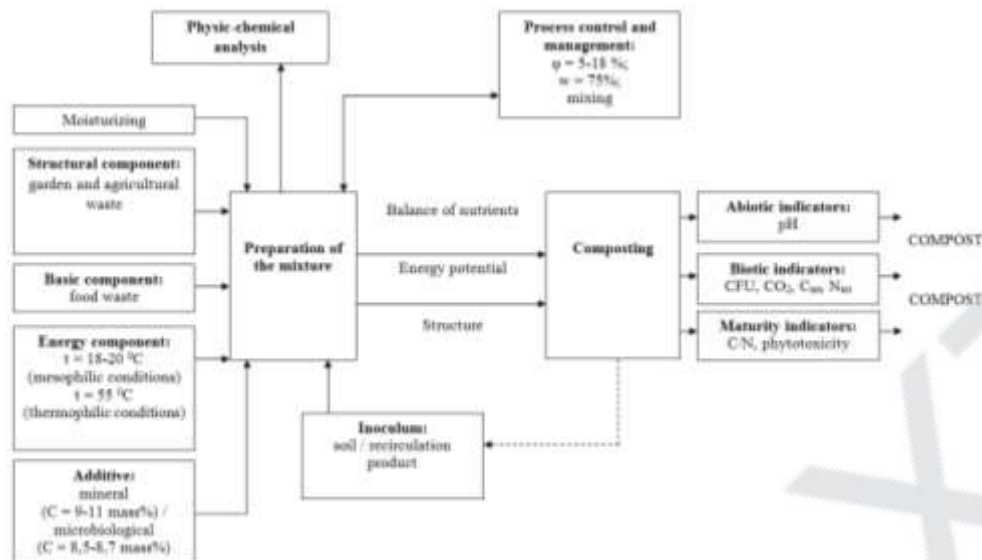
Physic-chemical analysis

Process control and management:
φ = 5-18 %;
w = 75%;
mixing

Moisturizing

Structural component:
garden and agricultural waste

Basic component:
food waste

Energy component:
t = 18-20 °C
(mesophilic conditions)
t = 55 °C
(thermophilic conditions)

Additive:
mineral
(C = 9-11 mass%) /
microbiological
(C = 8,5-8,7 mass%)

Preparation of the mixture

Balance of nutrients

Energy potential

Structure

Inoculum:
soil / recirculation product

Composting

Abiotic indicators:
pH

Biotic indicators:
CFU, $CO_2$, $C_{mi}$, $N_{mi}$

Maturity indicators:
C/N, phytotoxicity

COMPOST

COMPOST